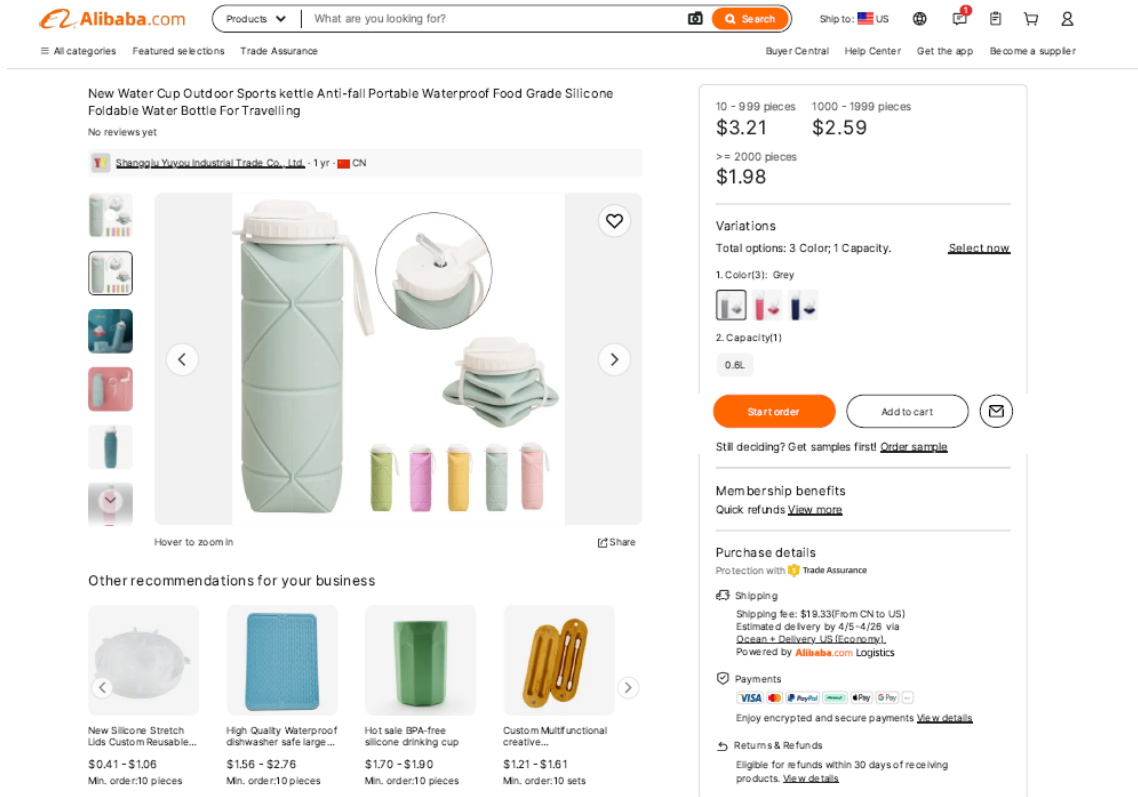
Alibaba.com Products What are you looking for? Search Ship to: US 1

All categories Featured selections Trade Assurance Buyer Central Help Center Get the app Become a supplier

New Water Cup Outdoor Sports kettle Anti-fall Portable Waterproof Food Grade Silicone Foldable Water Bottle For Travelling

No reviews yet

Shangqiu Yuyou Industrial Trade Co., Ltd. · 1 yr · CN

Hover to zoom in Share

Other recommendations for your business

New Silicone Stretch Lids Custom Reusable...
$0.41 - $1.06
Min. order:10 pieces

High Quality Waterproof dishwasher safe large...
$1.56 - $2.76
Min. order:10 pieces

Hot sale BPA-free silicone drinking cup
$1.70 - $1.90
Min. order:10 pieces

Custom Multifunctional creative...
$1.21 - $1.61
Min. order:10 sets

10 - 999 pieces
$3.21
1000 - 1999 pieces
$2.59
>= 2000 pieces
$1.98

Variations
Total options: 3 Color; 1 Capacity. Select now
1. Color(3): Grey
2. Capacity(1)
0.6L

Start order Add to cart

Still deciding? Get samples first! Order sample

Membership benefits
Quick refunds View more

Purchase details
Protection with Trade Assurance

Shipping
Shipping fee: $19.33(From CN to US)
Estimated delivery by 4/5-4/26 via Ocean + Delivery US (Economy)
Powered by Alibaba.com Logistics

Payments
VISA PayPal Pay G Pay
Enjoy encrypted and secure payments View details

Returns & Refunds
Eligible for refunds within 30 days of receiving products. View details